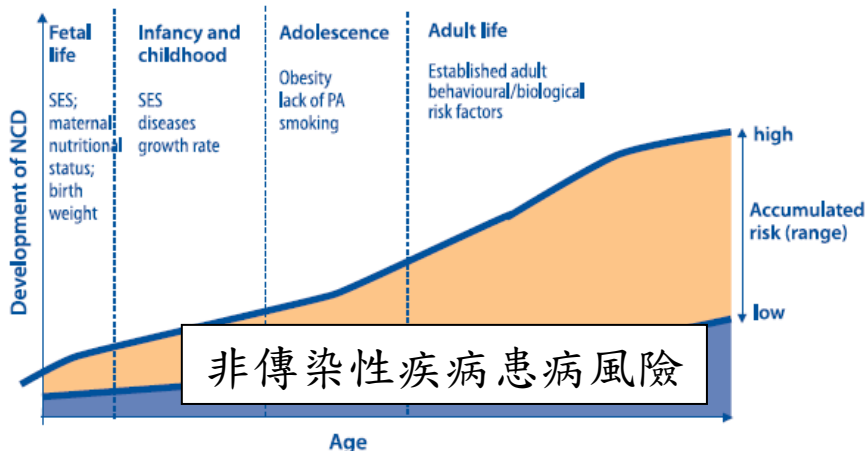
Development of NCD

Fetal life

SES; maternal nutritional status; birth weight

Infancy and childhood

SES diseases growth rate

Adolescence

Obesity lack of PA smoking

Adult life

Established adult behavioural/biological risk factors

high

Accumulated risk (range)

low

非傳染性疾病患病風險

Age